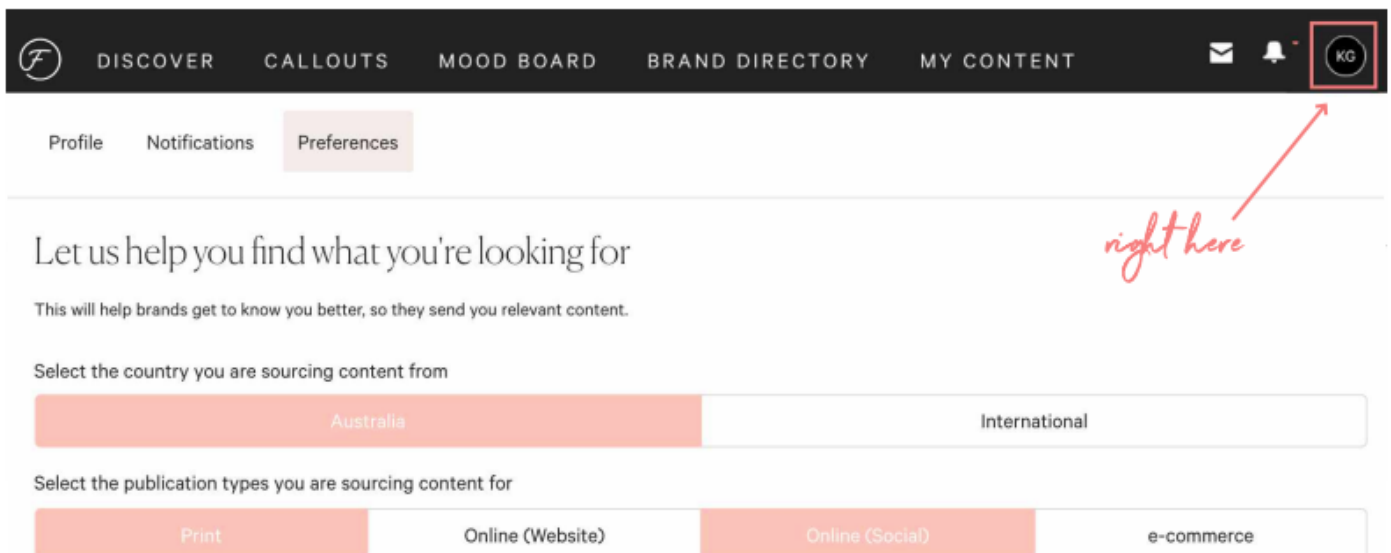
F DISCOVER CALLOUTS MOOD BOARD BRAND DIRECTORY MY CONTENT KG

Profile Notifications Preferences

right here

Let us help you find what you're looking for

This will help brands get to know you better, so they send you relevant content.

Select the country you are sourcing content from

Australia International

Select the publication types you are sourcing content for

Print Online (Website) Online (Social) e-commerce